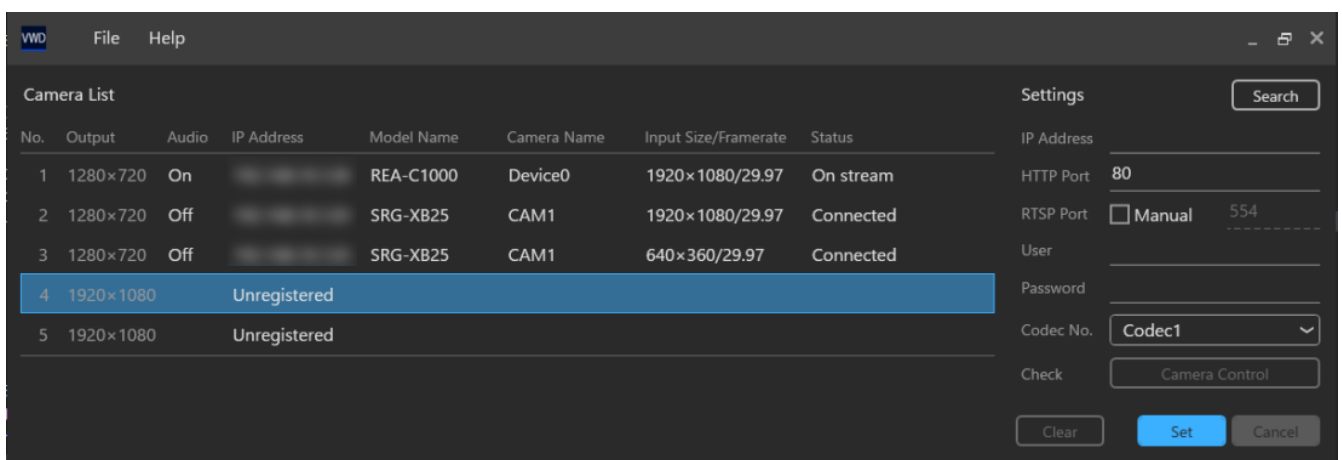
VWD File Help

Camera List

| No. | Output | Audio | IP Address | Model Name | Camera Name | Input Size/Framerate | Status |
|---|---|---|---|---|---|---|---|
| 1 | 1280×720 | On | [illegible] | REA-C1000 | Device0 | 1920×1080/29.97 | On stream |
| 2 | 1280×720 | Off | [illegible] | SRG-XB25 | CAM1 | 1920×1080/29.97 | Connected |
| 3 | 1280×720 | Off | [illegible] | SRG-XB25 | CAM1 | 640×360/29.97 | Connected |
| 4 | 1920×1080 | | Unregistered | | | | |
| 5 | 1920×1080 | | Unregistered | | | | |

Settings

Search

IP Address

HTTP Port 80

RTSP Port Manual 554

User

Password

Codec No. Codec1

Check Camera Control

Clear

Set

Cancel